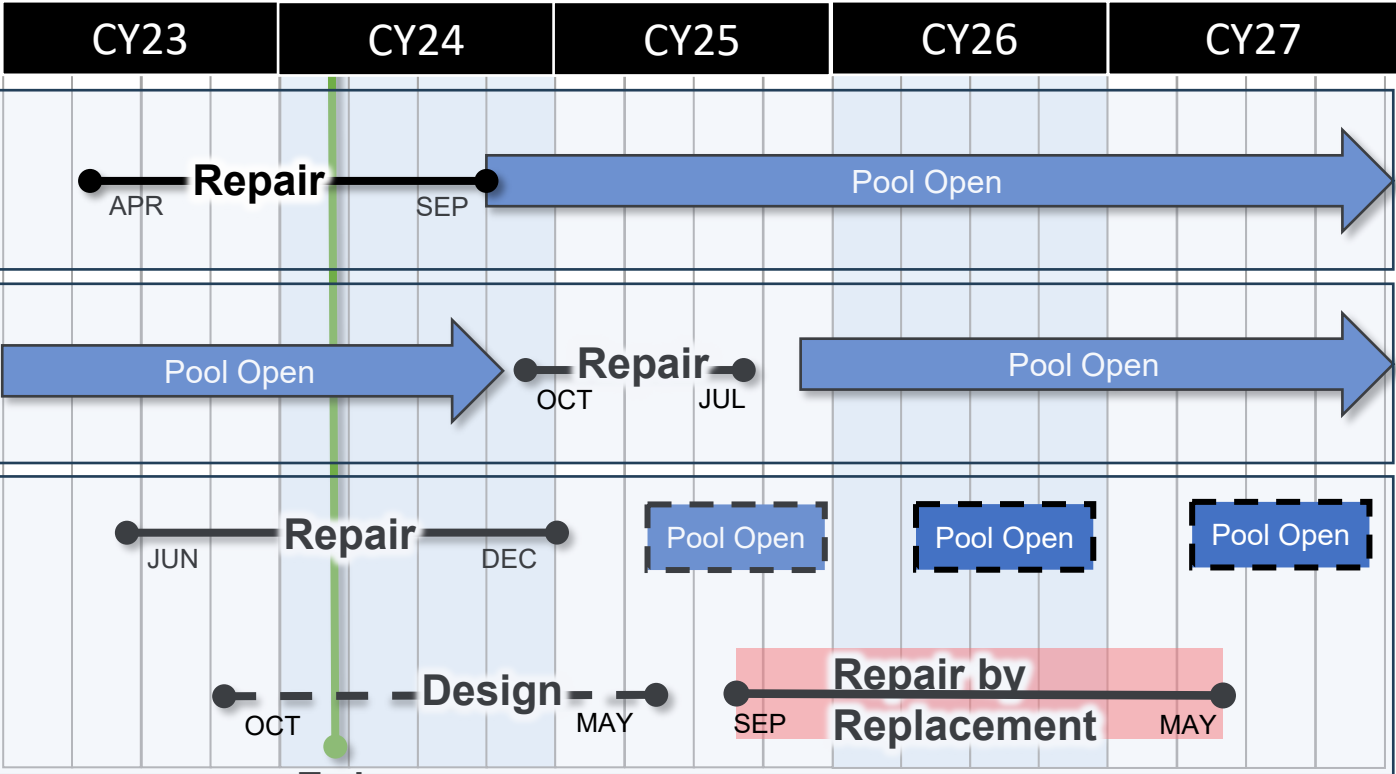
| CY23 | CY24 | CY25 | CY26 | CY27 |
|---|---|---|---|---|

Repair
APR
SEP
Pool Open

Pool Open
Repair
OCT
JUL
Pool Open

Repair
JUN
DEC
Pool Open
Pool Open
Pool Open

Design
OCT
MAY
Repair by Replacement
SEP
MAY

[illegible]